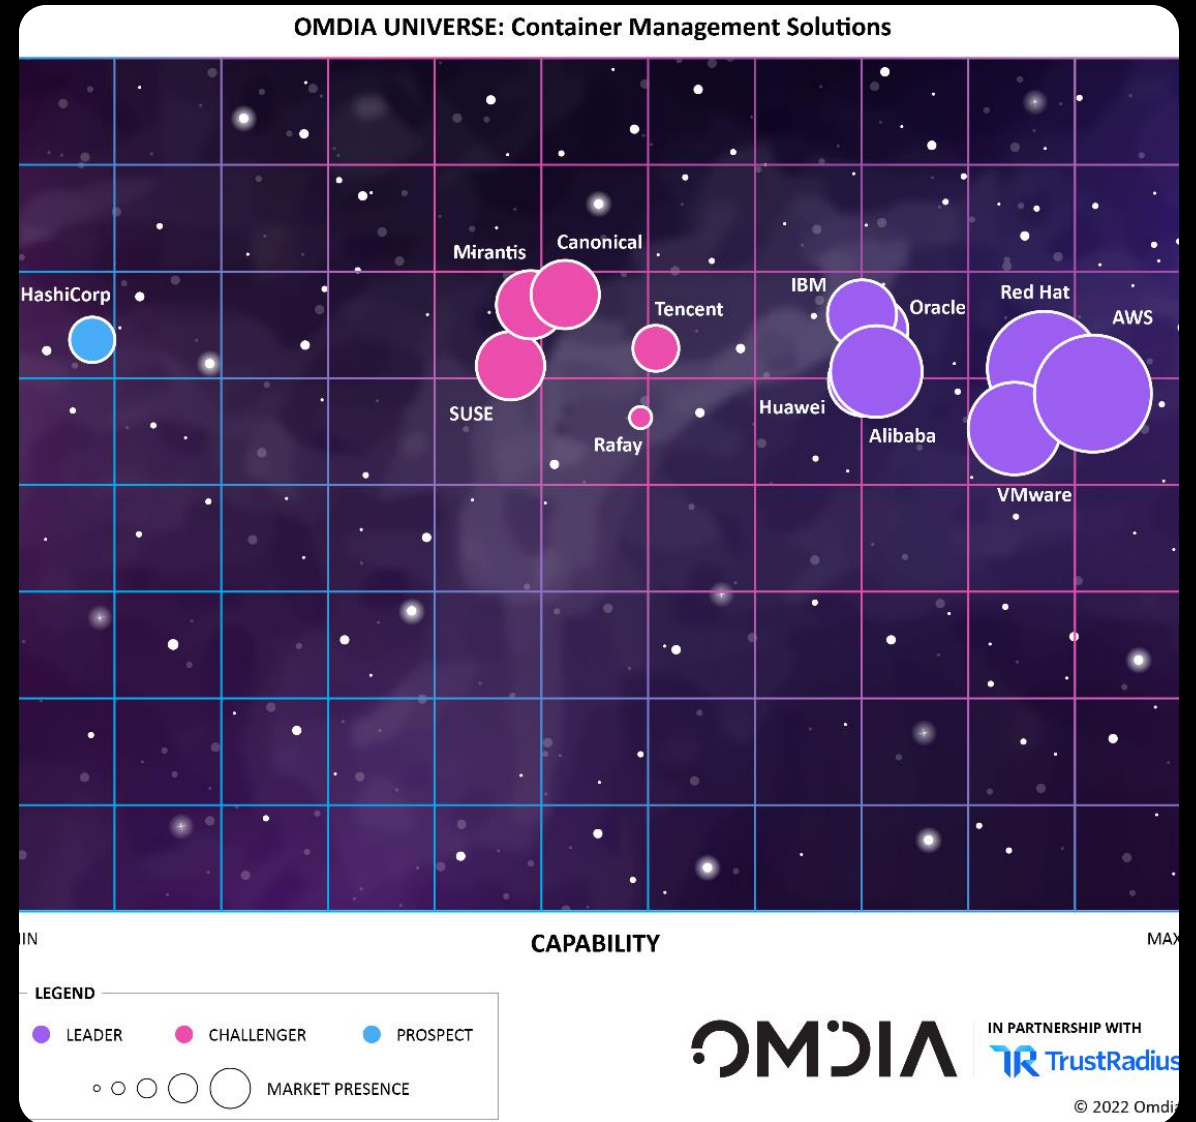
OMDIA UNIVERSE: Container Management Solutions

Mirantis
Canonical
HashiCorp
Tencent
SUSE
Rafay
IBM
Oracle
Huawei
Alibaba
Red Hat
AWS
VMware

IN
CAPABILITY
MAX

LEGEND
LEADER
CHALLENGER
PROSPECT
MARKET PRESENCE

OMDIA
IN PARTNERSHIP WITH
TrustRadius
© 2022 Omdi